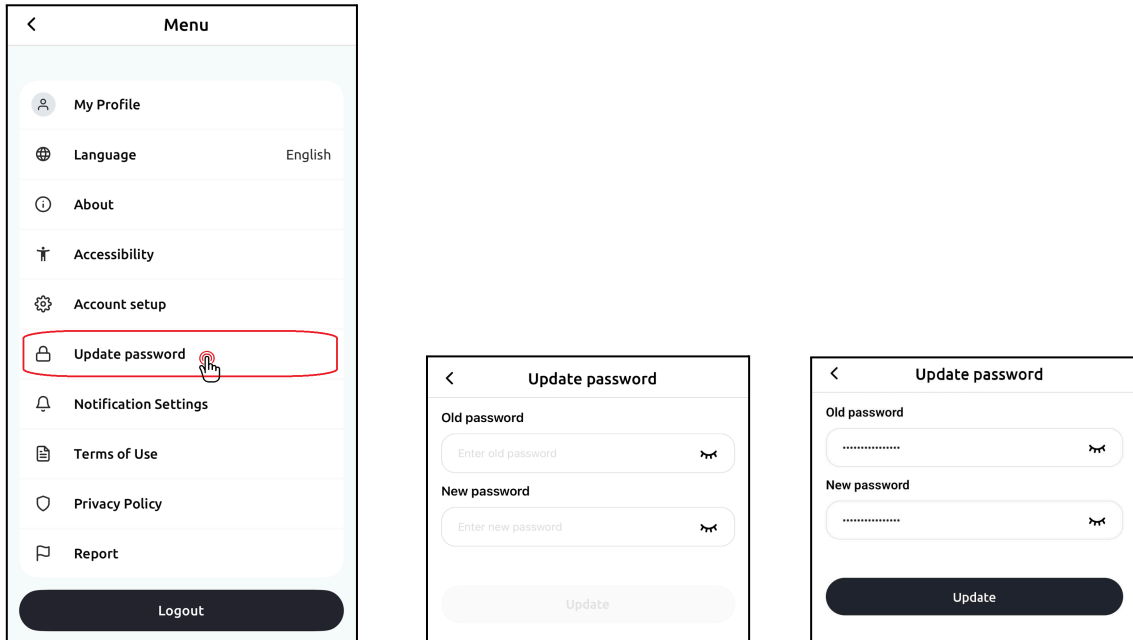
Menu

My Profile
Language English
About
Accessibility
Account setup
Update password
Notification Settings
Terms of Use
Privacy Policy
Report

Logout

Update password
Old password
Enter old password
New password
Enter new password
Update

Update password
Old password
················
New password
················
Update